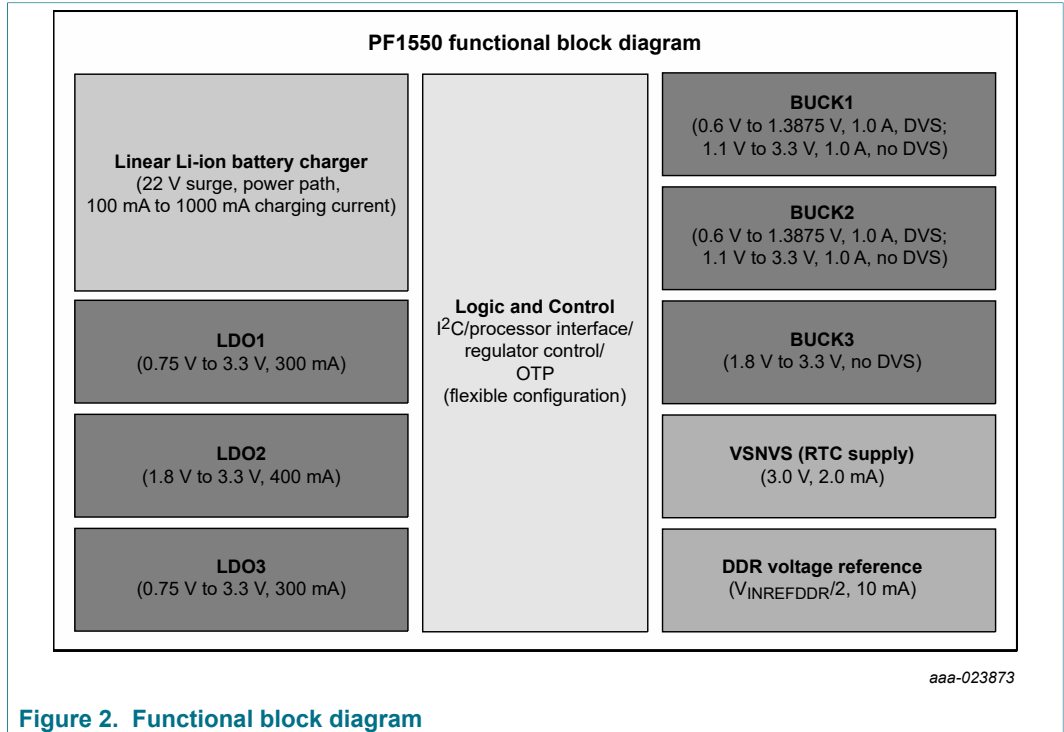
PF1550 functional block diagram

Linear Li-ion battery charger
(22 V surge, power path, 100 mA to 1000 mA charging current)

LDO1
(0.75 V to 3.3 V, 300 mA)

LDO2
(1.8 V to 3.3 V, 400 mA)

LDO3
(0.75 V to 3.3 V, 300 mA)

Logic and Control
$I^2C$/processor interface/ regulator control/ OTP
(flexible configuration)

BUCK1
(0.6 V to 1.3875 V, 1.0 A, DVS; 1.1 V to 3.3 V, 1.0 A, no DVS)

BUCK2
(0.6 V to 1.3875 V, 1.0 A, DVS; 1.1 V to 3.3 V, 1.0 A, no DVS)

BUCK3
(1.8 V to 3.3 V, no DVS)

VSNVS (RTC supply)
(3.0 V, 2.0 mA)

DDR voltage reference
($V_{INREFDDR}$/2, 10 mA)

aaa-023873

Figure 2. Functional block diagram